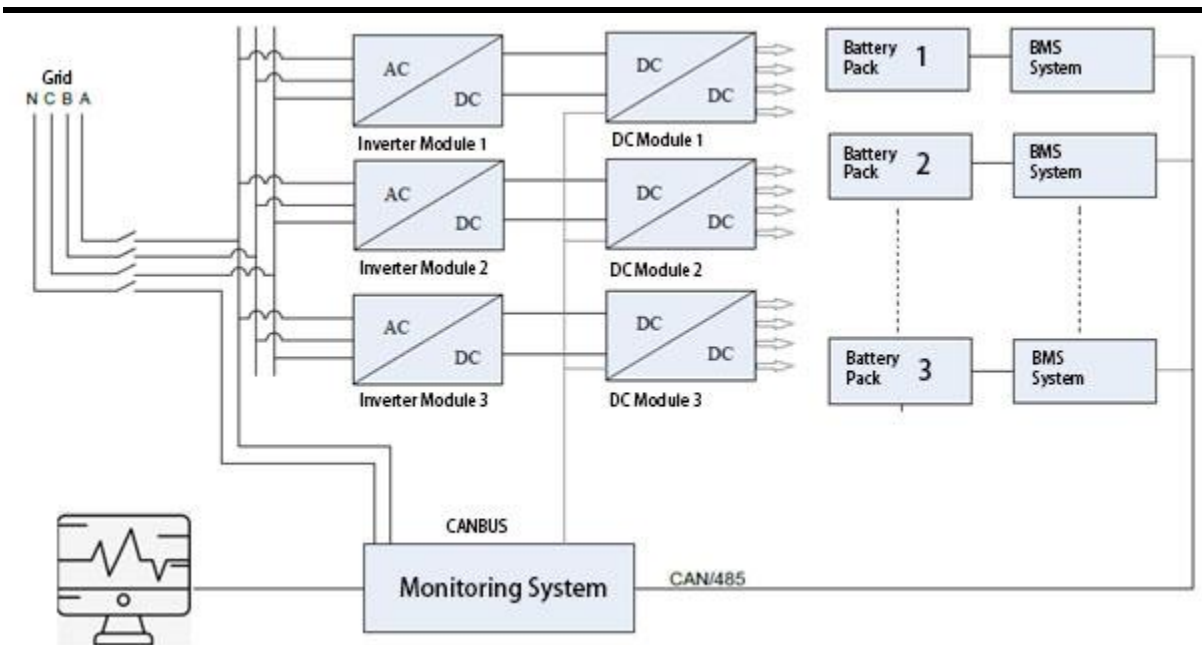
Grid
N C B A

AC
DC
Inverter Module 1

DC
DC
DC Module 1

Battery Pack 1

BMS System

AC
DC
Inverter Module 2

DC
DC
DC Module 2

Battery Pack 2

BMS System

AC
DC
Inverter Module 3

DC
DC
DC Module 3

Battery Pack 3

BMS System

CANBUS

Monitoring System

CAN/485